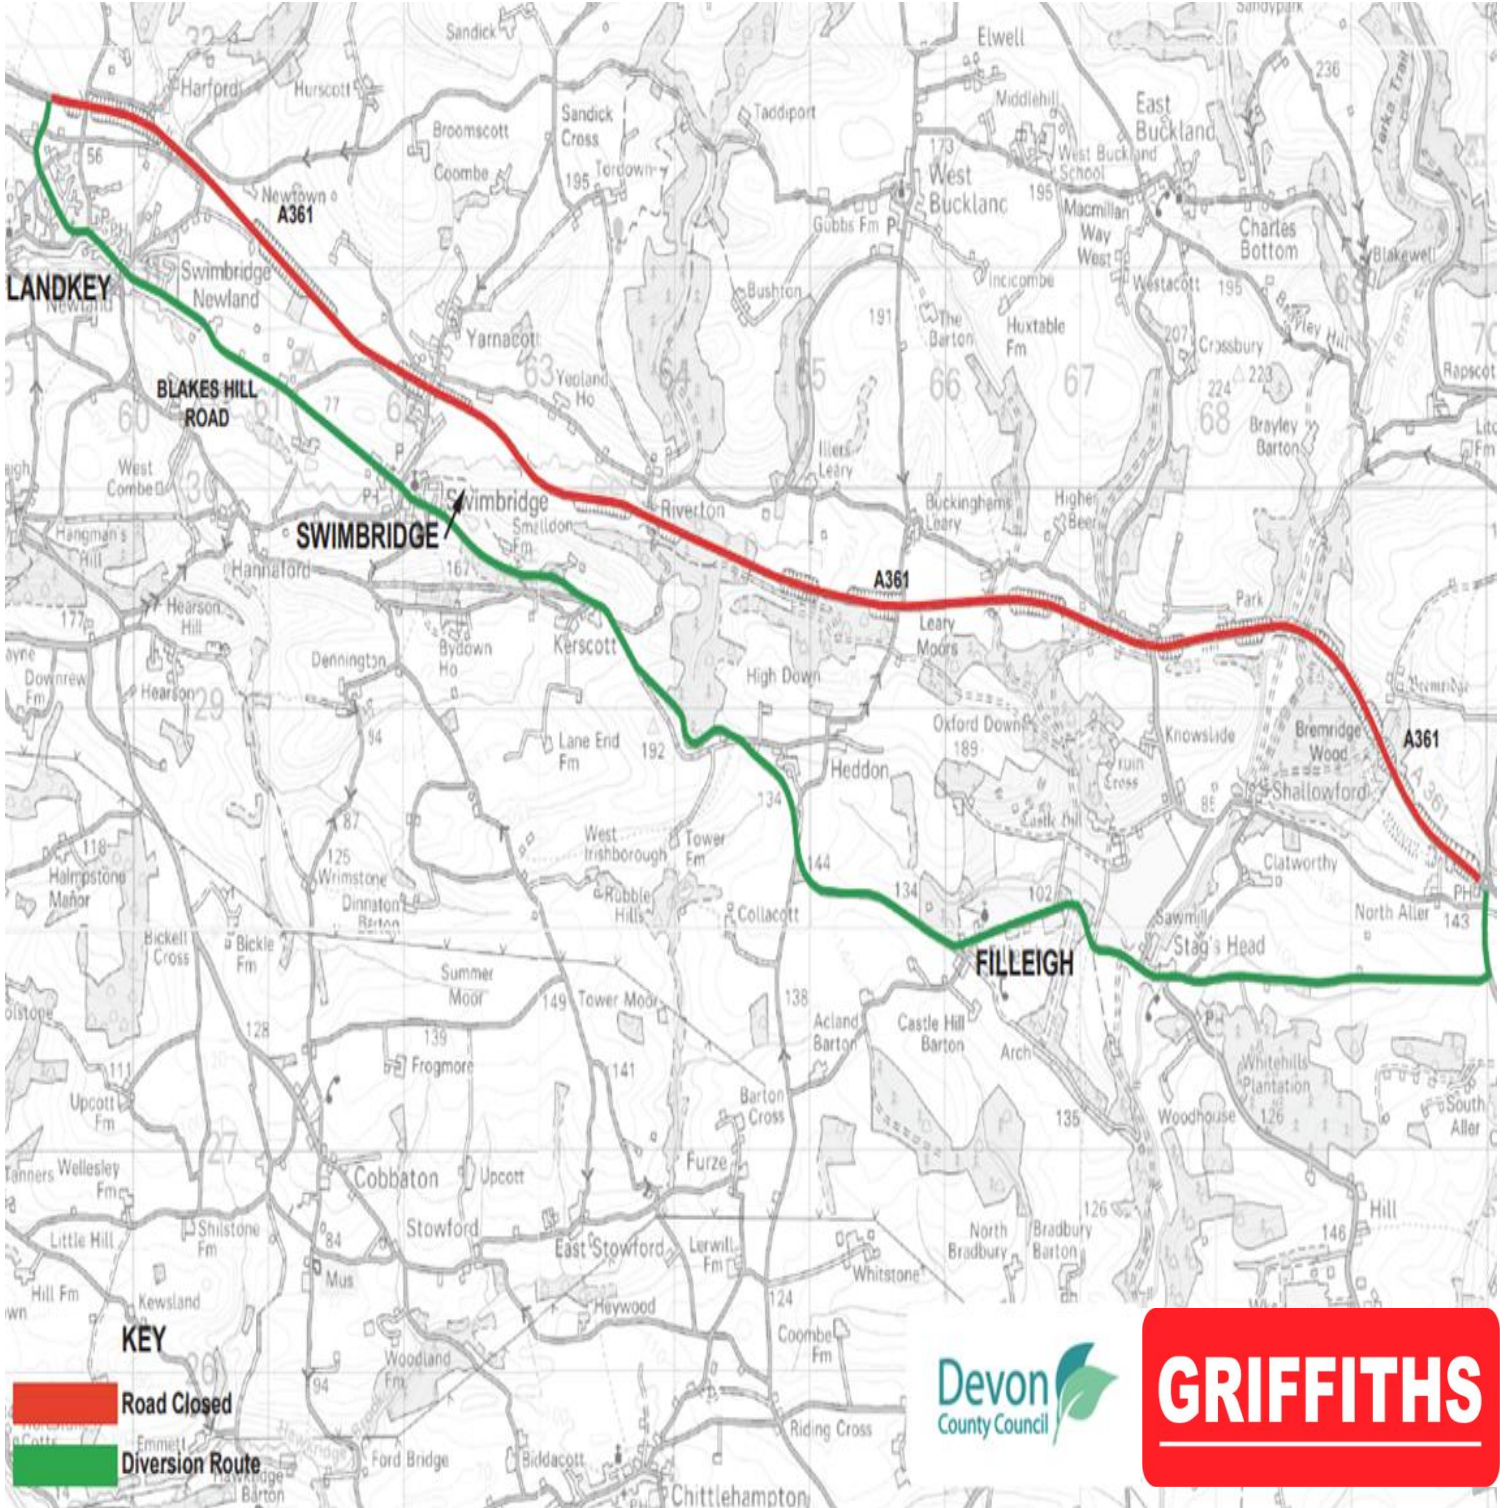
Sandick
Elwell
Sandypark
Harford
Hurscott
Sandick Cross
Taddiport
Middlehill
East Buckland
236
Tarka Trail
Broomscott
Coombe
Terdown
173
West Buckland
West Buckland School
Newtown
A361
195
Gubbs Fm
195
Macmillan Way West
Charles Bottom
Blakewell
56
LANDKEY
Newland
Swimbridge Newland
Bushton
Incicombe
Westacott
195
Brayley Hill
Yarnacott
191
The Barton
Huxtable Fm
207
Crossbury
63
Yeoland Ho
65
66
67
224
223
68
Rapscott
BLAKES HILL ROAD
60
77
Brayley Barton
West Combe
Ilkerton Leary
Buckinghams Leary
Higher Beer
Hangman's Hill
SWIMBRIDGE
Swimbridge
Smeldon Fm
Riverton
Hannaford
167
A361
Hearson Hill
177
Park
Leary Moors
Dennington
Bydown Ho
Kerscott
Downrew Fm
Hearson
29
High Down
Bremridge
Oxford Down
189
Knowstone
Bremridge Wood
A361
Lane End Fm
192
Ruin Cross
Shallowford
94
Heddon
134
85
Castle Hill
118
West Irishborough
Tower Fm
Halmpstone Manor
87
125
Wrimstone
144
Clatworthy
Dinnaton Barton
Rubble Hills
Collacott
134
102
Sawmill
North Aller
143
Bickell Cross
Bickle Fm
Stag's Head
FILLEIGH
Summer Moor
149
Tower Moor
138
Acland Barton
Castle Hill Barton
Arch
128
139
Frogmore
141
111
Whitehills Plantation
Upcott Fm
Barton Cross
135
Woodhouse
126
South Aller
Tanners
Wellesley Fm
Furze
Cobbaton
Upcott
Hill
Shilstone Fm
Stowford
126
146
Little Hill
84
East Stowford
Lerwill Fm
North Bradbury
Bradbury Barton
Mus
Whitstone
Hill Fm
Kewsland
Heywood
124
KEY
Woodland Fm
94
Coombe Fm
Road Closed
Emmett
Diversion Route
Ford Bridge
Biddacott
Riding Cross
Chittlehampton
Devon County Council
GRIFFITHS